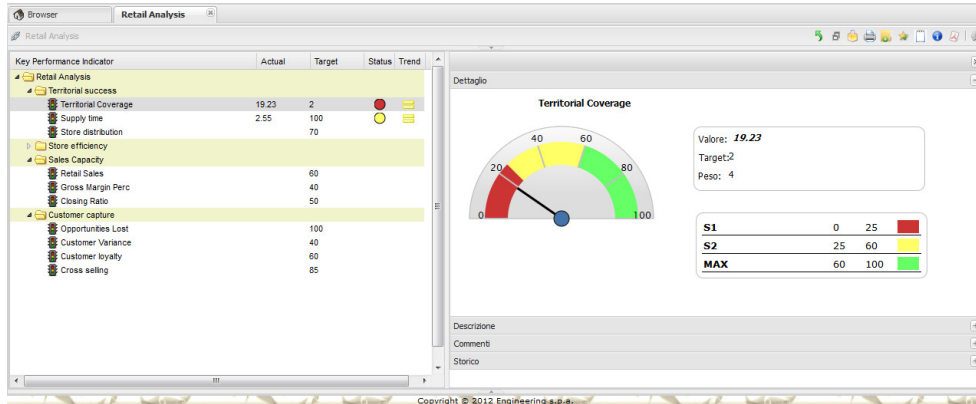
Browser | Retail Analysis

Retail Analysis

| Key Performance Indicator | Actual | Target | Status | Trend |
|---|---|---|---|---|
| Retail Analysis | | | | |
| Territorial success | | | | |
| Territorial Coverage | 19.23 | 2 | | |
| Supply time | 2.55 | 100 | | |
| Store distribution | | 70 | | |
| Store efficiency | | | | |
| Sales Capacity | | | | |
| Retail Sales | | 60 | | |
| Gross Margin Perc | | 40 | | |
| Closing Ratio | | 50 | | |
| Customer capture | | | | |
| Opportunities Lost | | 100 | | |
| Customer Variance | | 40 | | |
| Customer loyalty | | 60 | | |
| Cross selling | | 85 | | |

Dettaglio

Territorial Coverage

0 20 40 60 80 100

Valore: 19.23
Target:2
Peso: 4

| | | |
|---|---|---|
| S1 | 0 | 25 |
| S2 | 25 | 60 |
| MAX | 60 | 100 |

Descrizione
Commenti
Storico

Copyright © 2012 Engineering s.p.a.